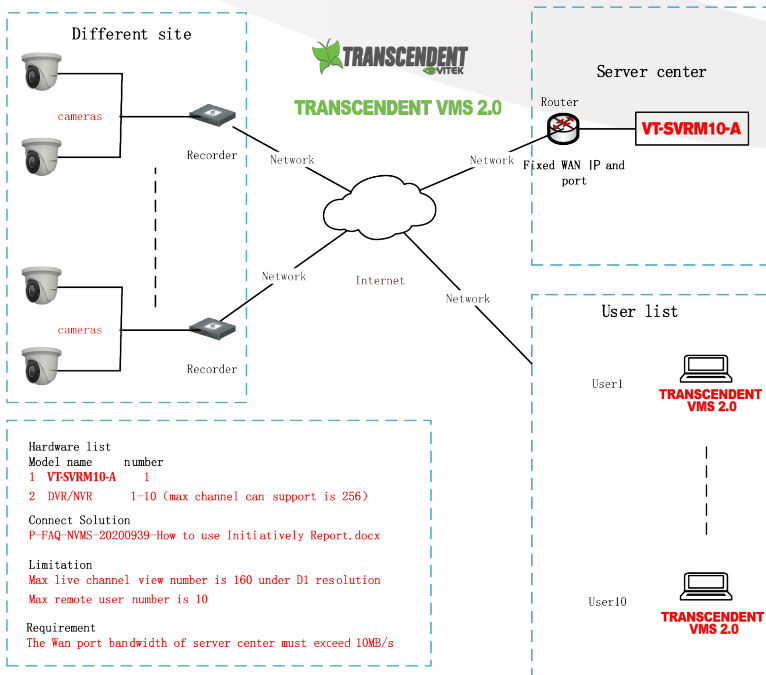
Different site

cameras

Recorder

cameras

Recorder

TRANSCENDENT VITEK

TRANSCENDENT VMS 2.0

Network

Network

Internet

Network

Network

Server center

Router

VT-SVRM10-A

Fixed WAN IP and port

User list

User1

TRANSCENDENT VMS 2.0

User10

TRANSCENDENT VMS 2.0

Hardware list
Model name number
1 VT-SVRM10-A 1
2 DVR/NVR 1-10 (max channel can support is 256)

Connect Solution
P-FAQ-NVMS-20200939-How to use Initiatively Report.docx

Limitation
Max live channel view number is 160 under D1 resolution
Max remote user number is 10

Requirement
The Wan port bandwidth of server center must exceed 10MB/s